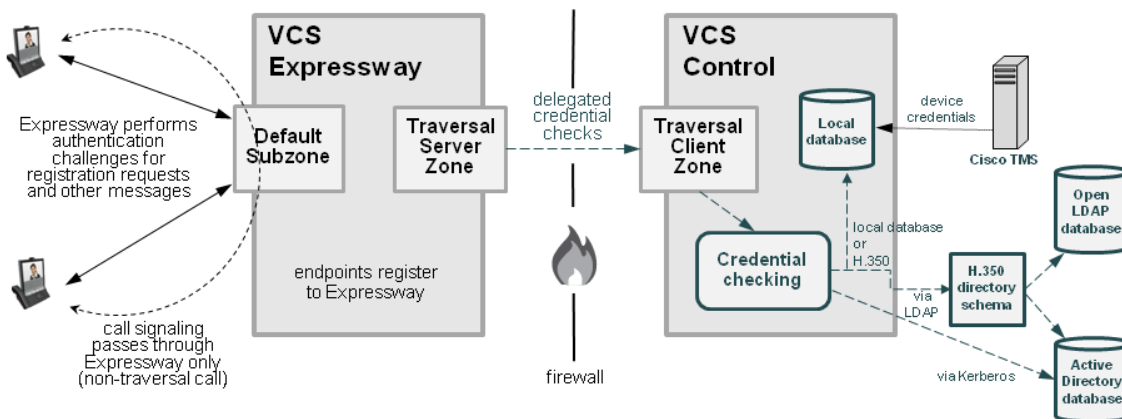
VCS Expressway

Expressway performs authentication challenges for registration requests and other messages

Default Subzone

Traversal Server Zone

endpoints register to Expressway

call signaling passes through Expressway only (non-traversal call)

delegated credential checks

firewall

VCS Control

Traversal Client Zone

Local database

device credentials

Cisco TMS

Credential checking

local database or H.350

via LDAP

H.350 directory schema

Open LDAP database

via Kerberos

Active Directory database